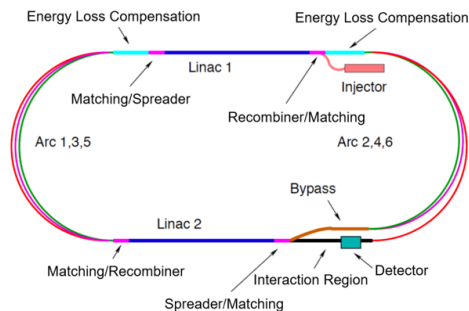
Energy Loss Compensation

Energy Loss Compensation

Linac 1

Matching/Spreader

Injector

Recombiner/Matching

Arc 1,3,5

Arc 2,4,6

Bypass

Linac 2

Matching/Recombiner

Interaction Region

Detector

Spreader/Matching